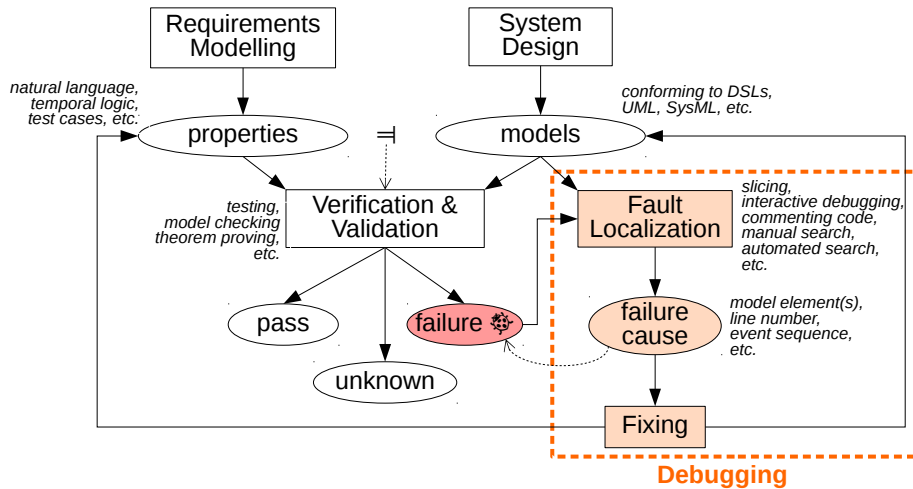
Requirements Modelling

System Design

natural language, temporal logic, test cases, etc.

properties

$\nvDash$

models

conforming to DSLs, UML, SysML, etc.

testing, model checking theorem proving, etc.

Verification & Validation

Fault Localization

slicing, interactive debugging, commenting code, manual search, automated search, etc.

pass

failure

failure cause

model element(s), line number, event sequence, etc.

unknown

Fixing

Debugging